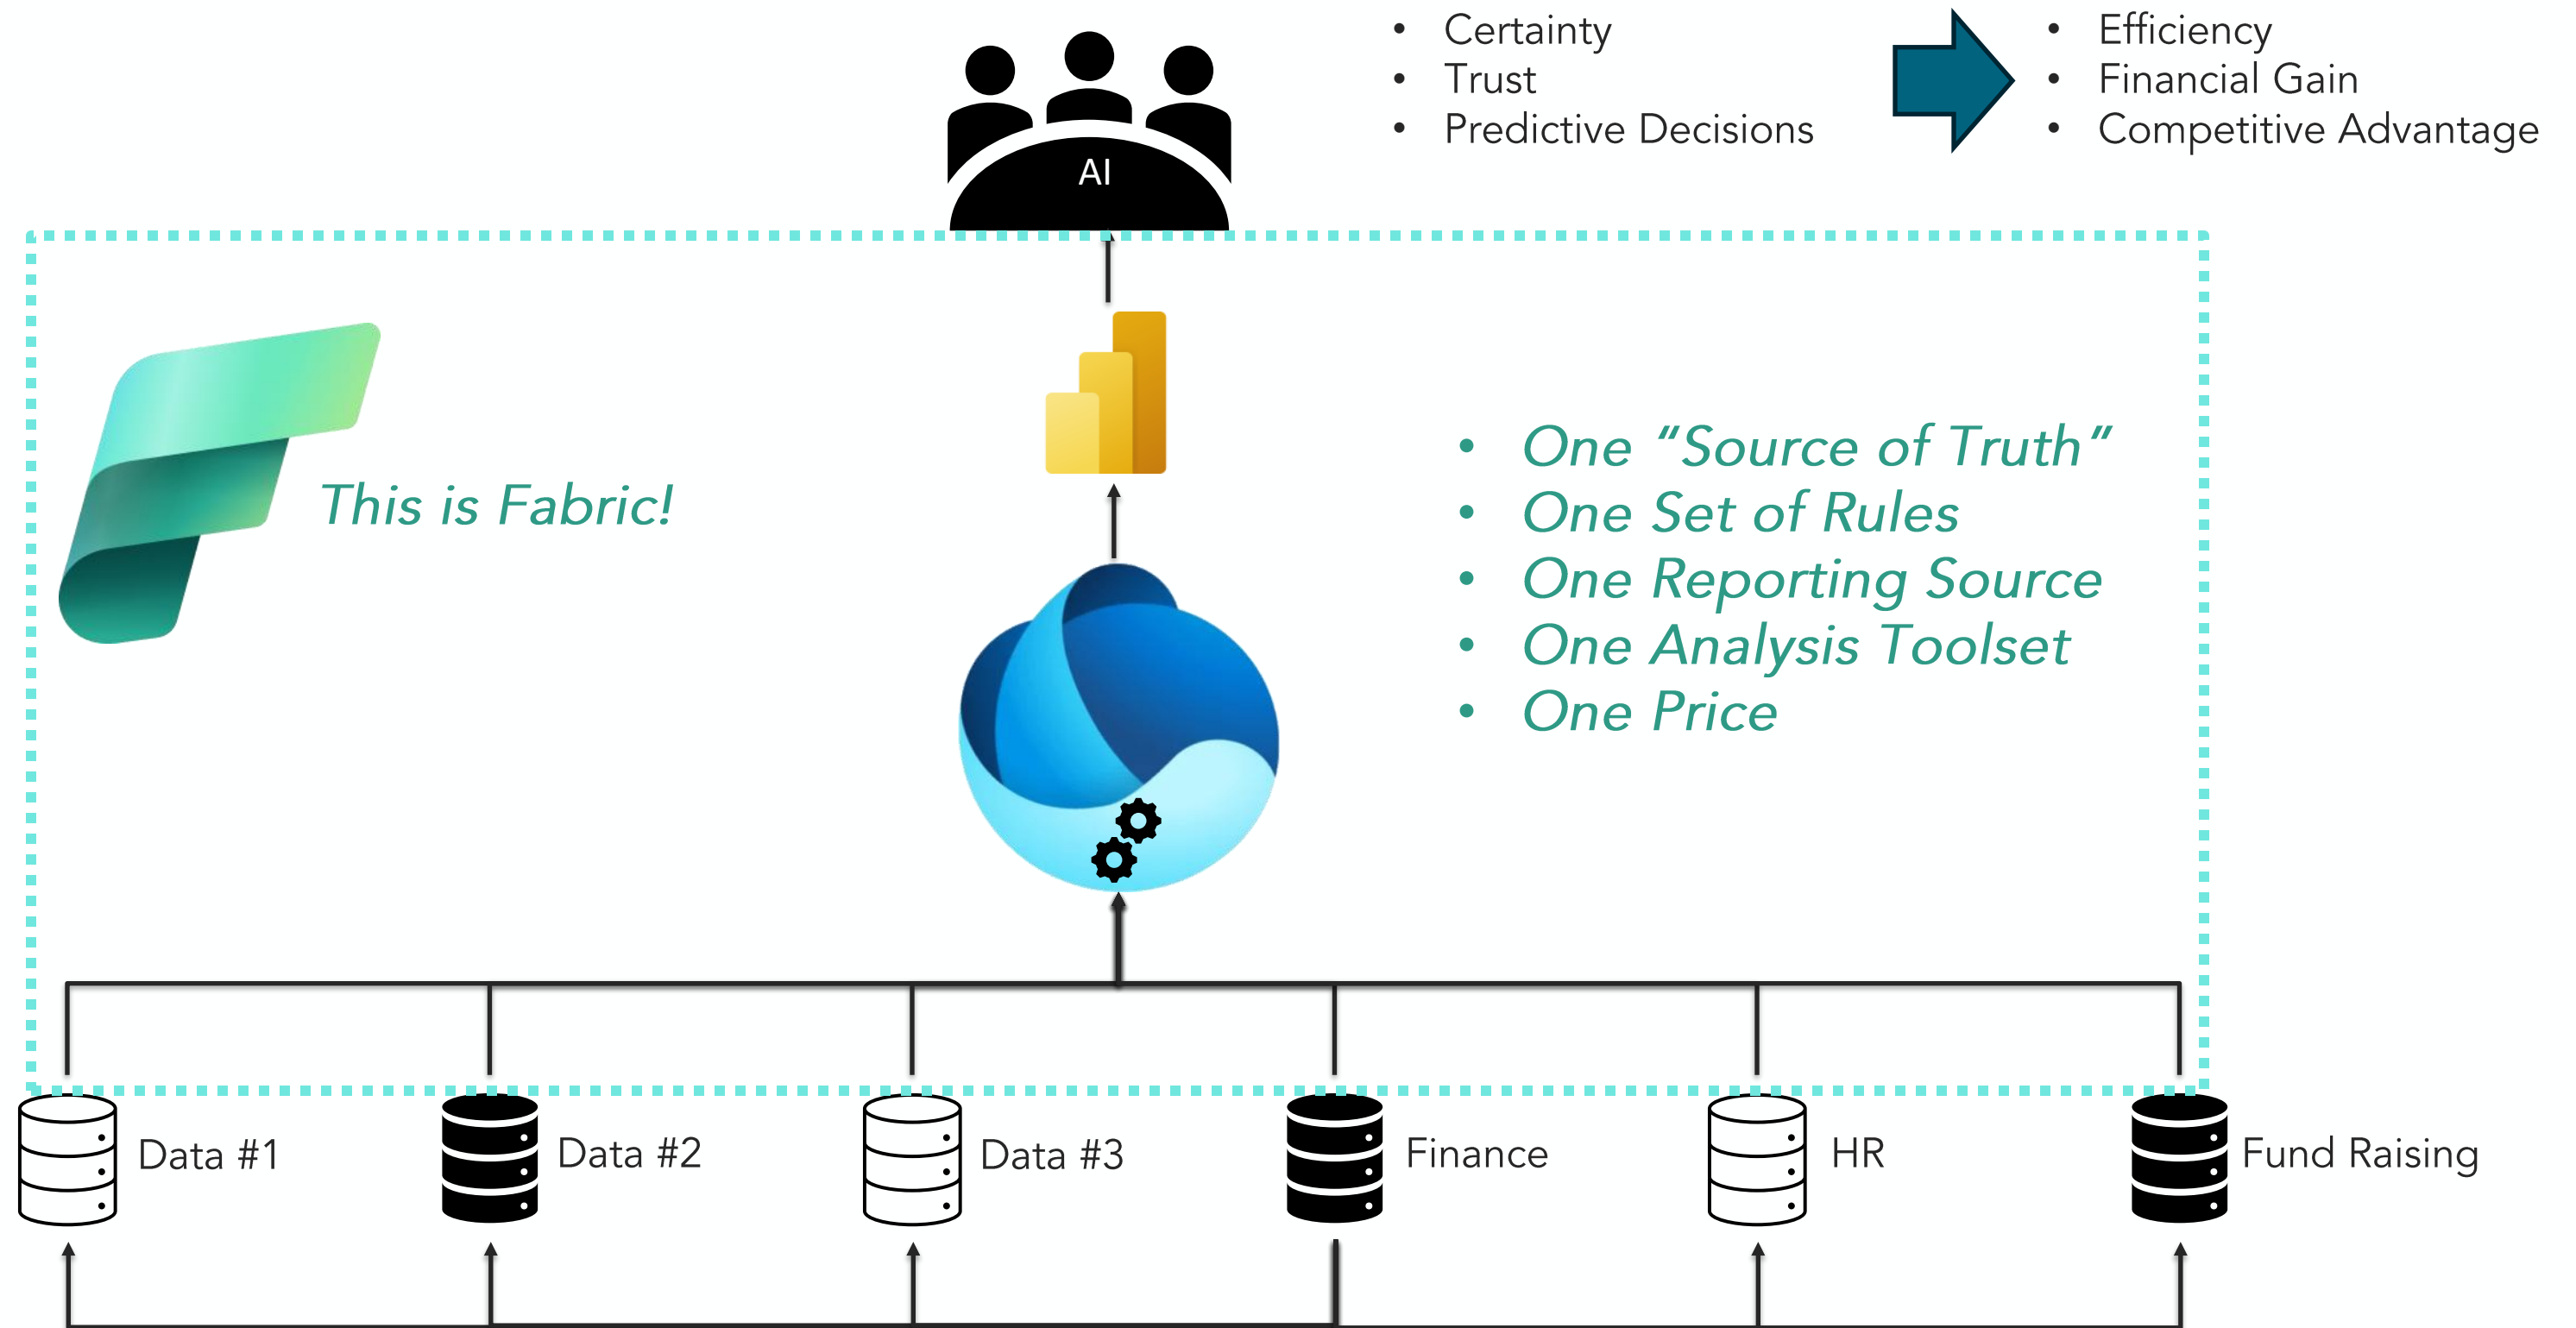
AI

• Certainty
• Trust
• Predictive Decisions

• Efficiency
• Financial Gain
• Competitive Advantage

This is Fabric!

• One “Source of Truth”
• One Set of Rules
• One Reporting Source
• One Analysis Toolset
• One Price

Data #1
Data #2
Data #3
Finance
HR
Fund Raising